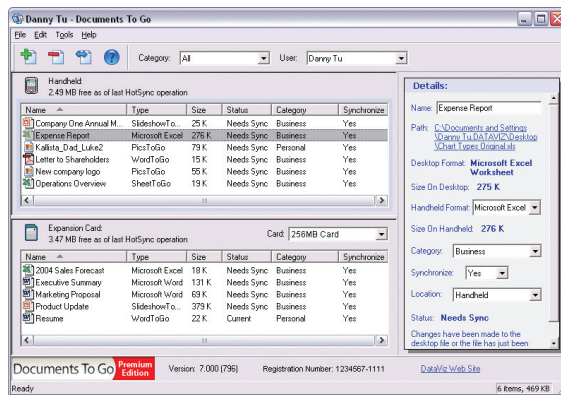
Danny Tu - Documents To Go

File Edit Tools Help

Category: All

User: Danny Tu

Handheld
2.49 MB free as of last HotSync operation

| Name | Type | Size | Status | Category | Synchronize |
|---|---|---|---|---|---|
| Company One Annual M... | SlideshowTo... | 25 K | Needs Sync | Business | Yes |
| Expense Report | Microsoft Excel | 276 K | Needs Sync | Business | Yes |
| Kallista_Dad_Luke2 | PicsToGo | 79 K | Needs Sync | Personal | Yes |
| Letter to Shareholders | WordToGo | 15 K | Needs Sync | Business | Yes |
| New company logo | PicsToGo | 55 K | Needs Sync | Business | Yes |
| Operations Overview | SheetToGo | 19 K | Needs Sync | Business | Yes |

Expansion Card:
3.47 MB free as of last HotSync operation

Card: 256MB Card

| Name | Type | Size | Status | Category | Synchronize |
|---|---|---|---|---|---|
| 2004 Sales Forecast | Microsoft Excel | 18 K | Needs Sync | Business | Yes |
| Executive Summary | Microsoft Word | 131 K | Needs Sync | Business | Yes |
| Marketing Proposal | Microsoft Word | 69 K | Needs Sync | Business | Yes |
| Product Update | SlideshowTo... | 379 K | Needs Sync | Business | Yes |
| Resume | WordToGo | 22 K | Current | Personal | Yes |

Details:

Name: Expense Report

Path: C:\Documents and Settings\Danny Tu.DATAVIZ\Desktop\Chart Types Original.xls

Desktop Format: Microsoft Excel Worksheet

Size On Desktop: 275 K

Handheld Format: Microsoft Excel

Size On Handheld: 276 K

Category: Business

Synchronize: Yes

Location: Handheld

Status: Needs Sync

Changes have been made to the desktop file or the file has just been

Documents To Go Premium Edition

Version: 7.000 (796)

Registration Number: 1234567-1111

DataViz Web Site

Ready

6 items, 469 KB